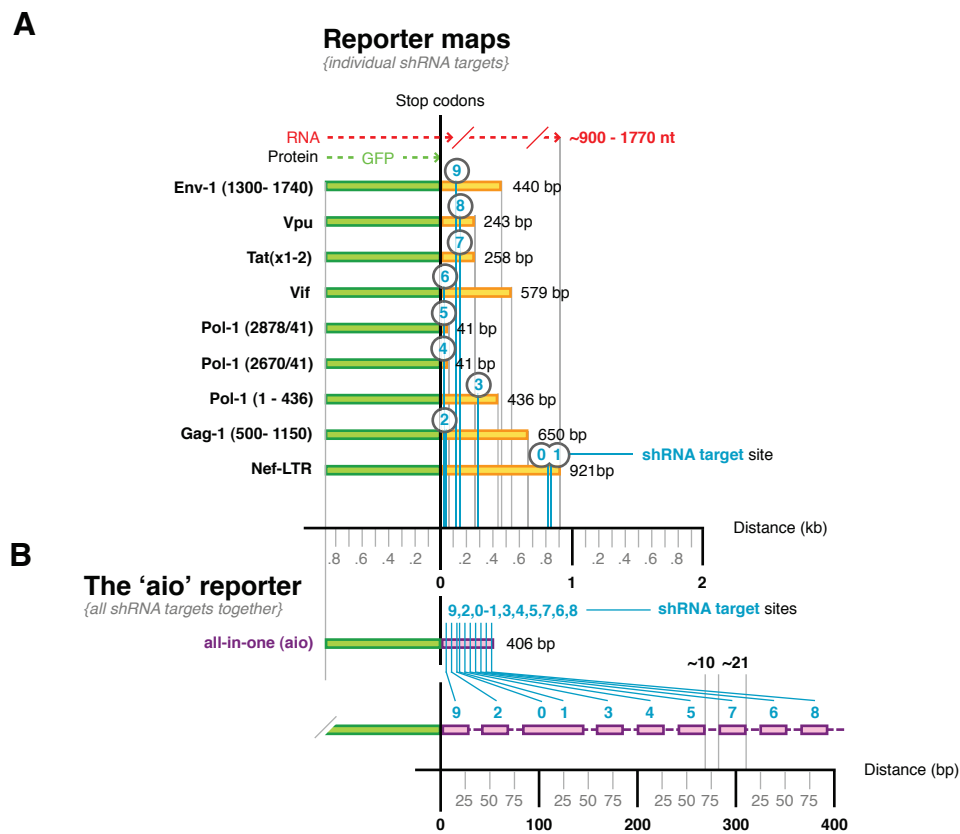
A

Reporter maps
{individual shRNA targets}

Stop codons

RNA
~900 - 1770 nt
Protein
GFP

Env-1 (1300- 1740) 9 440 bp
Vpu 8 243 bp
Tat(x1-2) 7 258 bp
Vif 6 579 bp
Pol-1 (2878/41) 5 41 bp
Pol-1 (2670/41) 4 41 bp
Pol-1 (1 - 436) 3 436 bp
Gag-1 (500- 1150) 2 650 bp
Nef-LTR 0 1 921bp

shRNA target site

Distance (kb)

.8 .6 .4 .2 0 .2 .4 .6 .8 1 .2 .4 .6 .8 2

B

The ‘aio’ reporter
{all shRNA targets together}

9,2,0-1,3,4,5,7,6,8
shRNA target sites

all-in-one (aio) 406 bp

~10 ~21

9 2 0 1 3 4 5 7 6 8

Distance (bp)

25 50 75 25 50 75 25 50 75 25 50 75

0 100 200 300 400